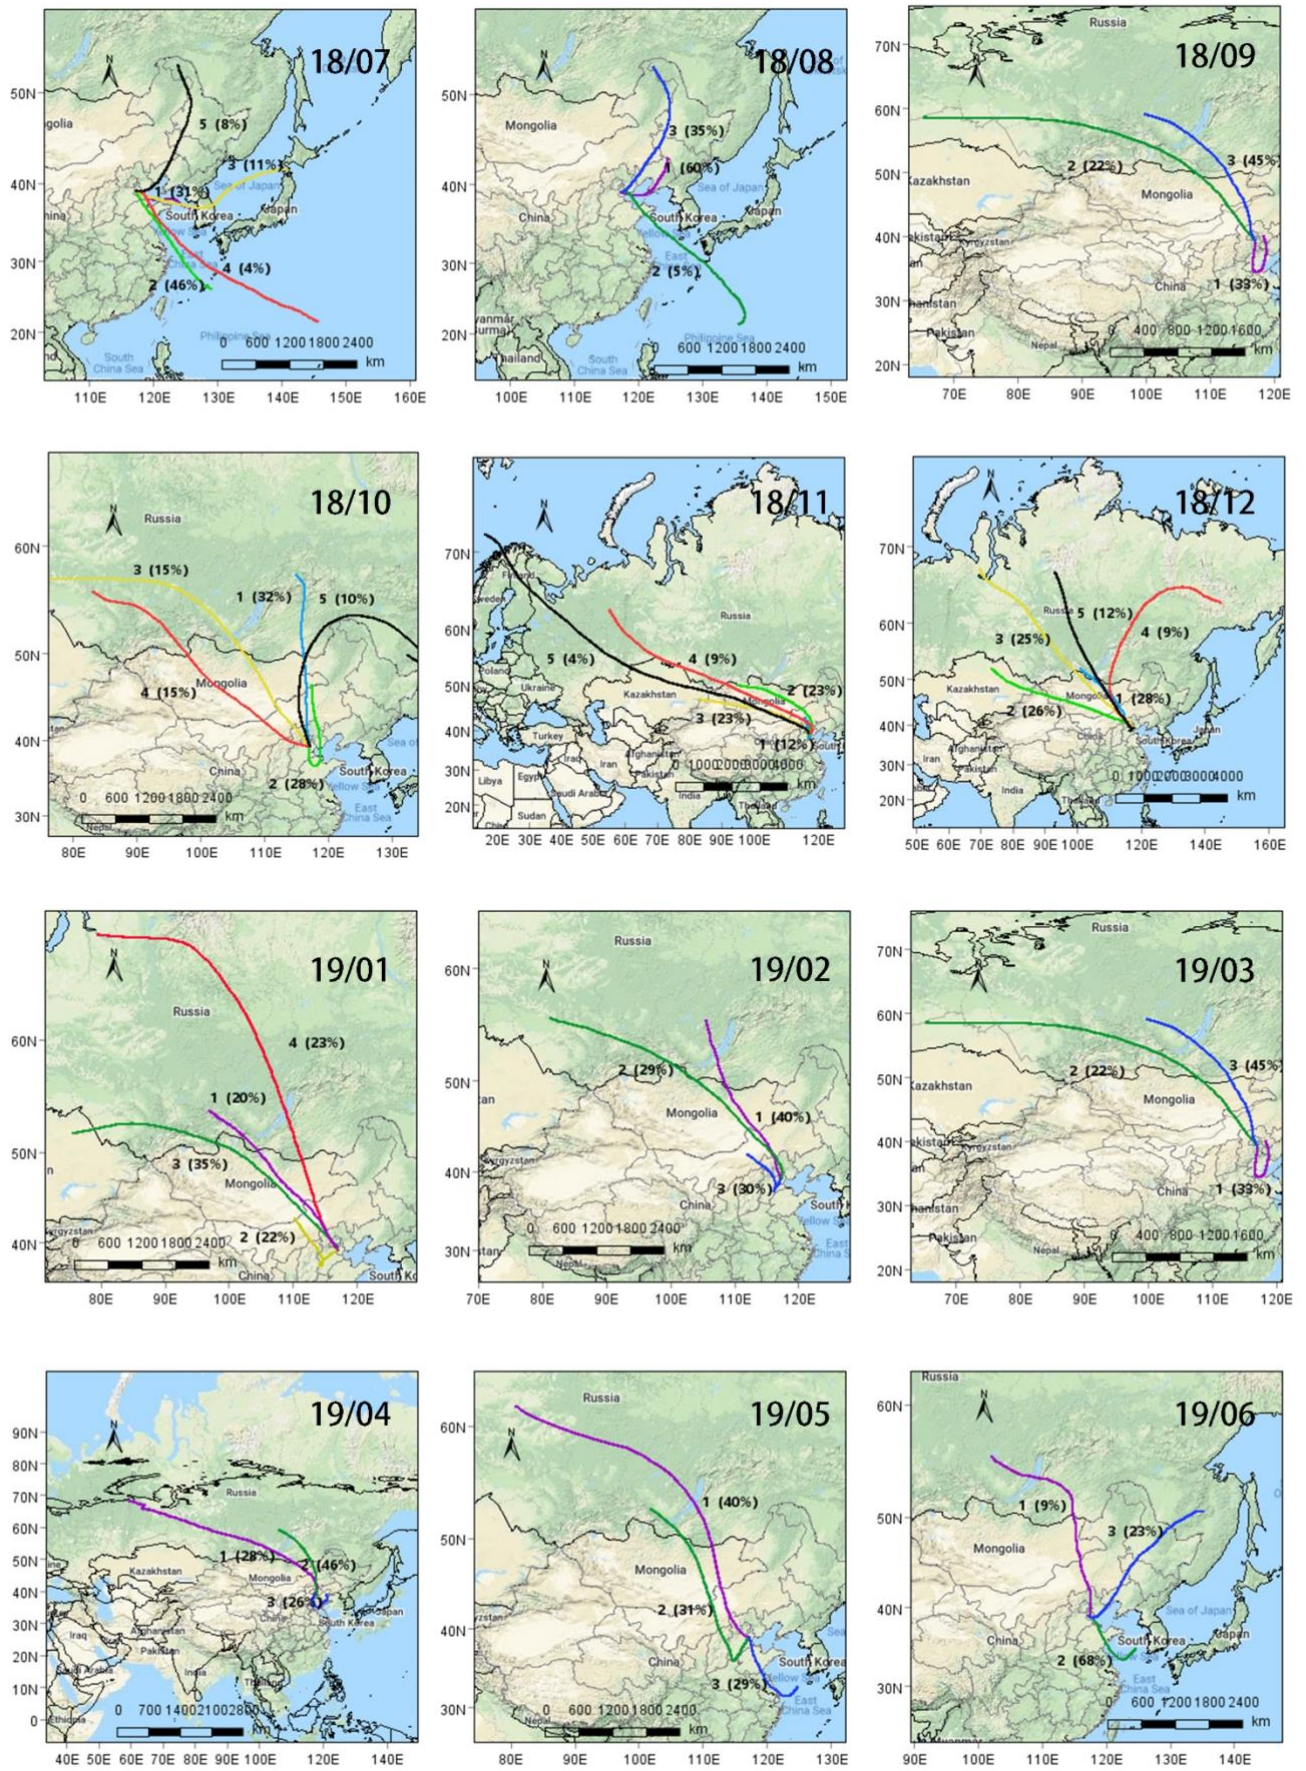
18/07
N
50N
40N
30N
20N
ngolia
hina
5 (8%)
3 (11%)
1 (31%)
Sea of Japan
South Korea
Japan
4 (4%)
2 (46%)
Philippine Sea
South China Sea
0 600 1200 1800 2400
km
110E 120E 130E 140E 150E 160E

18/08
N
50N
40N
30N
20N
Mongolia
China
3 (35%)
1 (60%)
Sea of Japan
South Korea
Japan
2 (5%)
Myanmar
Thailand
South China Sea
Philippine Sea
0 600 1200 1800 2400
km
100E 110E 120E 130E 140E 150E

18/09
N
70N
60N
50N
40N
30N
20N
Russia
Kazakhstan
2 (22%)
Mongolia
3 (45%)
Kyrgyzstan
China
1 (33%)
Pakistan
Nepal
400 800 1200 1600
km
70E 80E 90E 100E 110E 120E

18/10
N
60N
50N
40N
30N
Russia
3 (15%)
1 (32%)
5 (10%)
4 (15%)
Mongolia
China
2 (28%)
South Korea
Yellow Sea
East China Sea
0 600 1200 1800 2400
km
Nepal
80E 90E 100E 110E 120E 130E

18/11
N
70N
60N
50N
40N
30N
20N
Finland
Sweden
Poland
Ukraine
Russia
5 (4%)
4 (9%)
2 (23%)
Kazakhstan
Mongolia
3 (23%)
Turkey
Iraq
Iran
Afghanistan
Pakistan
Libya
Egypt
Saudi Arabia
Sudan
India
Thailand
1 (12%)
0 1000 2000 3000 4000
km
20E 30E 40E 50E 60E 70E 80E 90E 100E 120E

18/12
N
70N
60N
50N
40N
30N
20N
Russia
5 (12%)
4 (9%)
3 (25%)
Kazakhstan
Mongolia
1 (28%)
2 (26%)
Afghanistan
China
South Korea
Japan
Iran
Pakistan
India
Thailand
0 1000 2000 3000 4000
km
50E 60E 70E 80E 90E 100E 120E 140E 160E

19/01
N
60N
50N
40N
Russia
4 (23%)
1 (20%)
3 (35%)
Mongolia
Kyrgyzstan
0 600 1200 1800 2400
km
2 (22%)
China
South Ko
80E 90E 100E 110E 120E

19/02
N
60N
50N
40N
30N
Russia
2 (29%)
Mongolia
1 (40%)
Kyrgyzstan
3 (30%)
China
South
Yellow Sea
East China Sea
0 600 1200 1800 2400
km
Nepal
70E 80E 90E 100E 110E 120E

19/03
N
70N
60N
50N
40N
30N
20N
Russia
Kazakhstan
2 (22%)
Mongolia
3 (45%)
Kyrgyzstan
China
1 (33%)
Pakistan
Nepal
400 800 1200 1600
km
70E 80E 90E 100E 110E 120E

19/04
N
90N
80N
70N
60N
50N
40N
30N
20N
10N
0
Russia
Kazakhstan
1 (28%)
2 (46%)
Mongolia
3 (26%)
China
South Korea
Japan
Iraq
Afghanistan
Pakistan
Saudi Arabia
India
Thailand
Ethiopia
0 700 1400 2100 2800
km
40E 50E 60E 70E 80E 90E 100E 120E 140E

19/05
N
60N
50N
40N
30N
Russia
1 (40%)
Mongolia
2 (31%)
China
South Korea
Yellow Sea
3 (29%)
East China Sea
Nepal
0 600 1200 1800 2400
km
80E 90E 100E 110E 120E 130E

19/06
N
60N
50N
40N
30N
Russia
1 (9%)
3 (23%)
Mongolia
Sea of Japan
China
South Korea
Japan
2 (68%)
East China Sea
0 600 1200 1800 2400
km
90E 100E 110E 120E 130E 140E